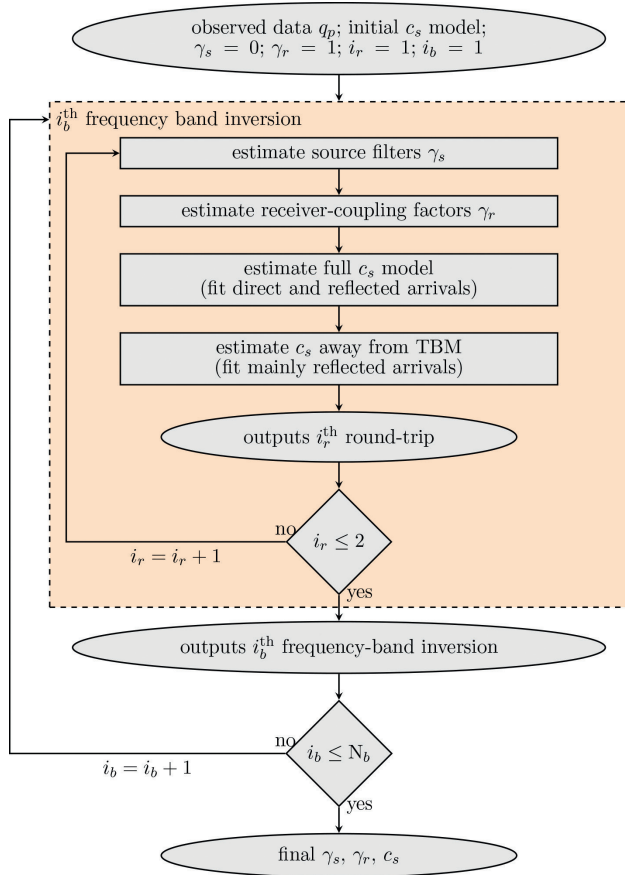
observed data $q_p$; initial $c_s$ model; $\gamma_s = 0$; $\gamma_r = 1$; $i_r = 1$; $i_b = 1$

$i_b^{\text{th}}$ frequency band inversion

estimate source filters $\gamma_s$

estimate receiver-coupling factors $\gamma_r$

estimate full $c_s$ model (fit direct and reflected arrivals)

estimate $c_s$ away from TBM (fit mainly reflected arrivals)

outputs $i_r^{\text{th}}$ round-trip

no

$i_r \leq 2$

$i_r = i_r + 1$

yes

outputs $i_b^{\text{th}}$ frequency-band inversion

no

$i_b \leq \mathrm{N}_b$

$i_b = i_b + 1$

yes

final $\gamma_s$, $\gamma_r$, $c_s$